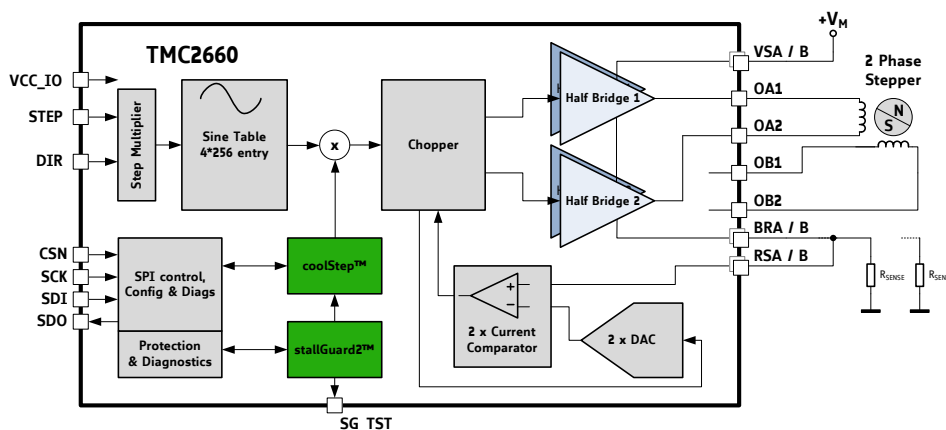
TMC2660

$+V_M$

VCC_IO

STEP

DIR

Step Multiplier

Sine Table 4*256 entry

x

Chopper

Half Bridge 1

Half Bridge 2

VSA / B

OA1

OA2

OB1

OB2

BRA / B

RSA / B

2 Phase Stepper

N

S

CSN

SCK

SDI

SDO

SPI control, Config & Diags

coolStep™

Protection & Diagnostics

stallGuard2™

+

−

2 x Current Comparator

2 x DAC

$R_{SENSE}$

$R_{SEN}$

SG_TST